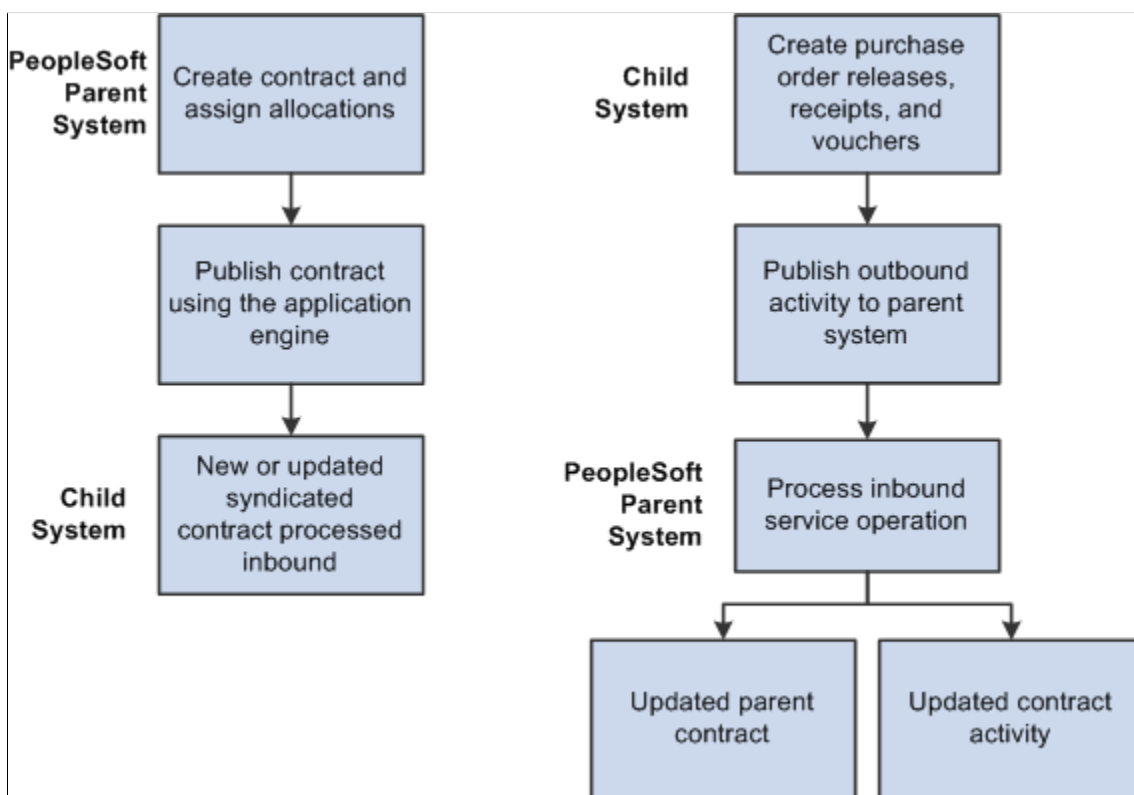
PeopleSoft Parent System

Create contract and assign allocations

Publish contract using the application engine

Child System

New or updated syndicated contract processed inbound

Child System

Create purchase order releases, receipts, and vouchers

Publish outbound activity to parent system

PeopleSoft Parent System

Process inbound service operation

Updated parent contract

Updated contract activity